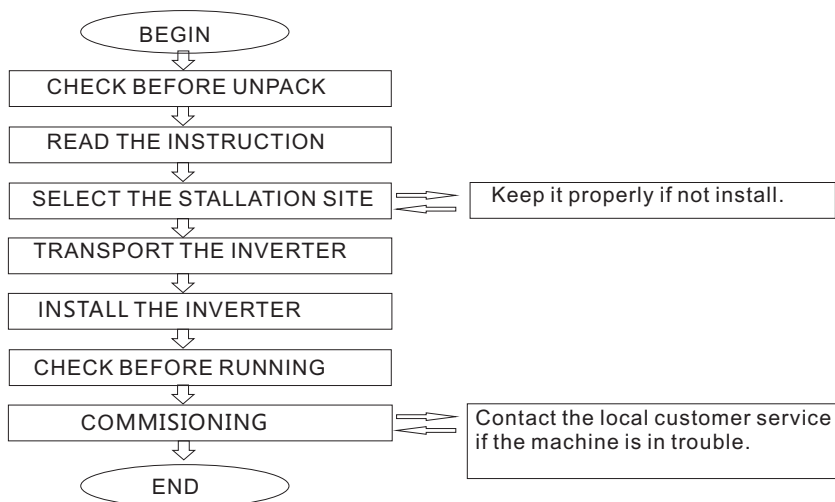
BEGIN

CHECK BEFORE UNPACK

READ THE INSTRUCTION

SELECT THE STALLATION SITE

Keep it properly if not install.

TRANSPORT THE INVERTER

INSTALL THE INVERTER

CHECK BEFORE RUNNING

COMMISIONING

Contact the local customer service if the machine is in trouble.

END